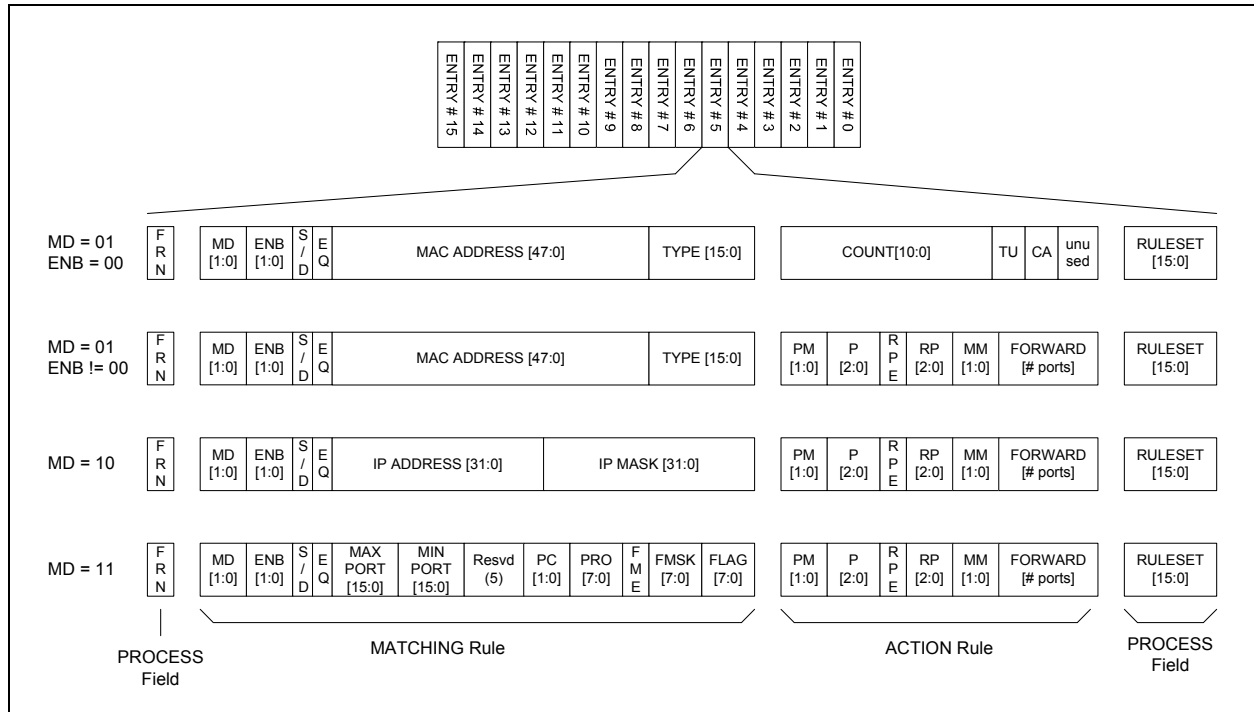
ENTRY # 15
ENTRY # 14
ENTRY # 13
ENTRY # 12
ENTRY # 11
ENTRY # 10
ENTRY # 9
ENTRY # 8
ENTRY # 7
ENTRY # 6
ENTRY # 5
ENTRY # 4
ENTRY # 3
ENTRY # 2
ENTRY # 1
ENTRY # 0

MD = 01
ENB = 00

FRN | MD [1:0] | ENB [1:0] | S/D | EQ | MAC ADDRESS [47:0] | TYPE [15:0] | COUNT[10:0] | TU | CA | unused | RULESET [15:0]

MD = 01
ENB != 00

FRN | MD [1:0] | ENB [1:0] | S/D | EQ | MAC ADDRESS [47:0] | TYPE [15:0] | PM [1:0] | P [2:0] | RPE | RP [2:0] | MM [1:0] | FORWARD [# ports] | RULESET [15:0]

MD = 10

FRN | MD [1:0] | ENB [1:0] | S/D | EQ | IP ADDRESS [31:0] | IP MASK [31:0] | PM [1:0] | P [2:0] | RPE | RP [2:0] | MM [1:0] | FORWARD [# ports] | RULESET [15:0]

MD = 11

FRN | MD [1:0] | ENB [1:0] | S/D | EQ | MAX PORT [15:0] | MIN PORT [15:0] | Resvd (5) | PC [1:0] | PRO [7:0] | FME | FMSK [7:0] | FLAG [7:0] | PM [1:0] | P [2:0] | RPE | RP [2:0] | MM [1:0] | FORWARD [# ports] | RULESET [15:0]

PROCESS Field

MATCHING Rule

ACTION Rule

PROCESS Field